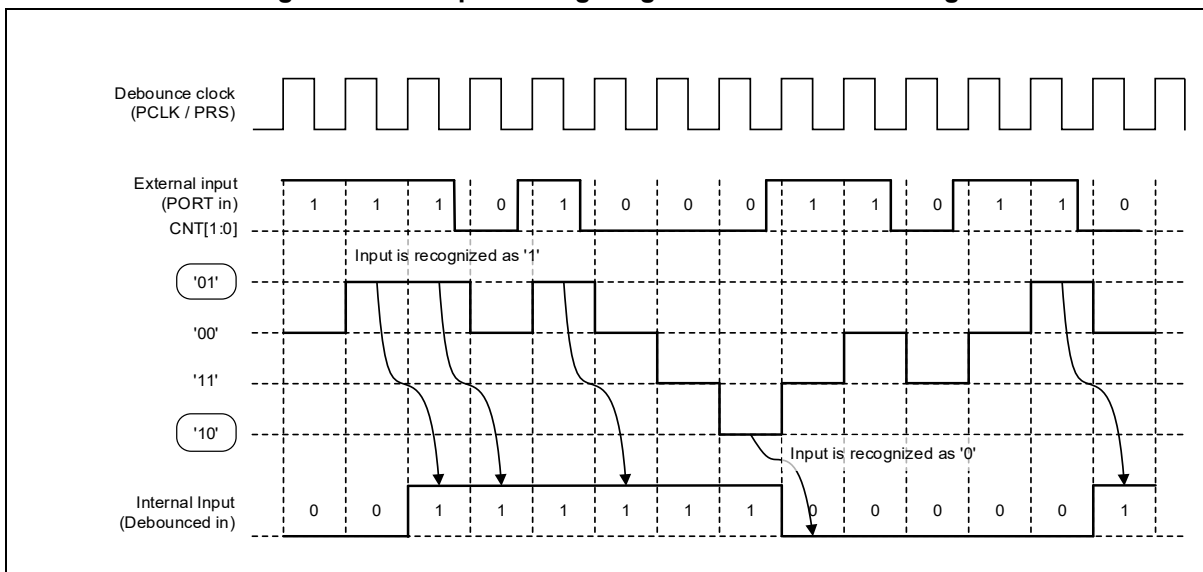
Debounce clock (PCLK / PRS)

External input (PORT in)

| 1 | 1 | 1 | 0 | 1 | 0 | 0 | 0 | 1 | 1 | 0 | 1 | 1 | 0 |
|---|---|---|---|---|---|---|---|---|---|---|---|---|---|

CNT[1:0]

Input is recognized as '1'

'01'

'00'

'11'

'10'

Input is recognized as '0'

Internal Input (Debounced in)

| 0 | 0 | 1 | 1 | 1 | 1 | 1 | 1 | 0 | 0 | 0 | 0 | 0 | 1 |
|---|---|---|---|---|---|---|---|---|---|---|---|---|---|